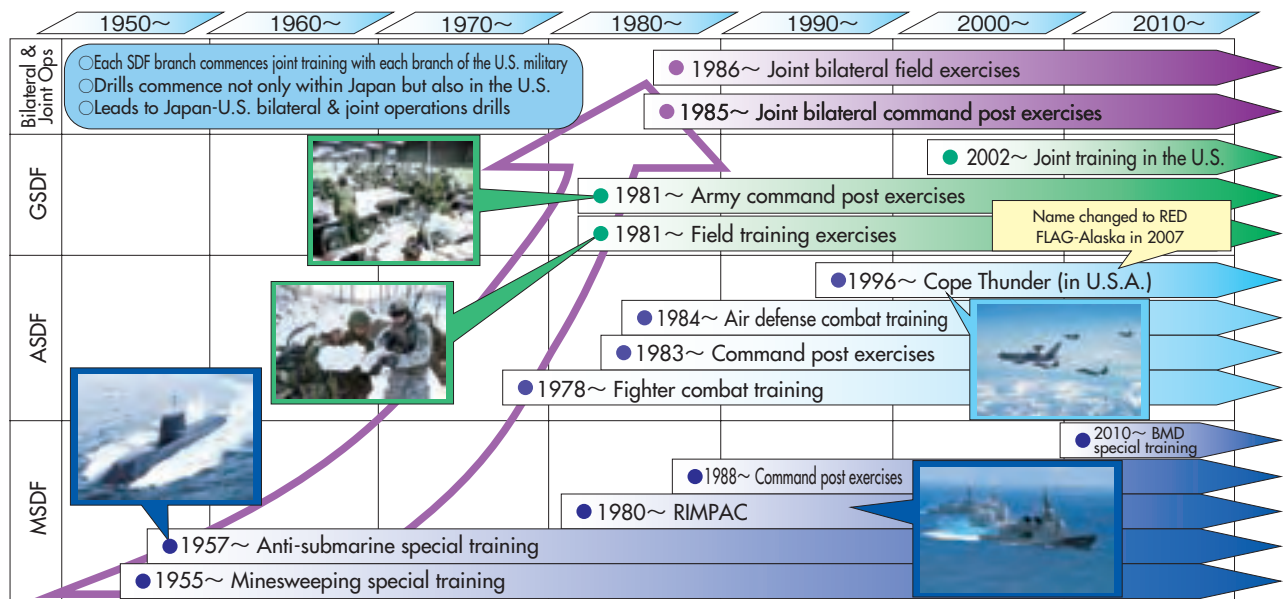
1950～ 1960～ 1970～ 1980～ 1990～ 2000～ 2010～

Bilateral & Joint Ops

○Each SDF branch commences joint training with each branch of the U.S. military
○Drills commence not only within Japan but also in the U.S.
○Leads to Japan-U.S. bilateral & joint operations drills

1986～ Joint bilateral field exercises

1985～ Joint bilateral command post exercises

GSDF

2002～ Joint training in the U.S.

1981～ Army command post exercises

Name changed to RED FLAG-Alaska in 2007

1981～ Field training exercises

ASDF

1996～ Cope Thunder (in U.S.A.)

1984～ Air defense combat training

1983～ Command post exercises

1978～ Fighter combat training

MSDF

2010～ BMD special training

1988～ Command post exercises

1980～ RIMPAC

1957～ Anti-submarine special training

1955～ Minesweeping special training